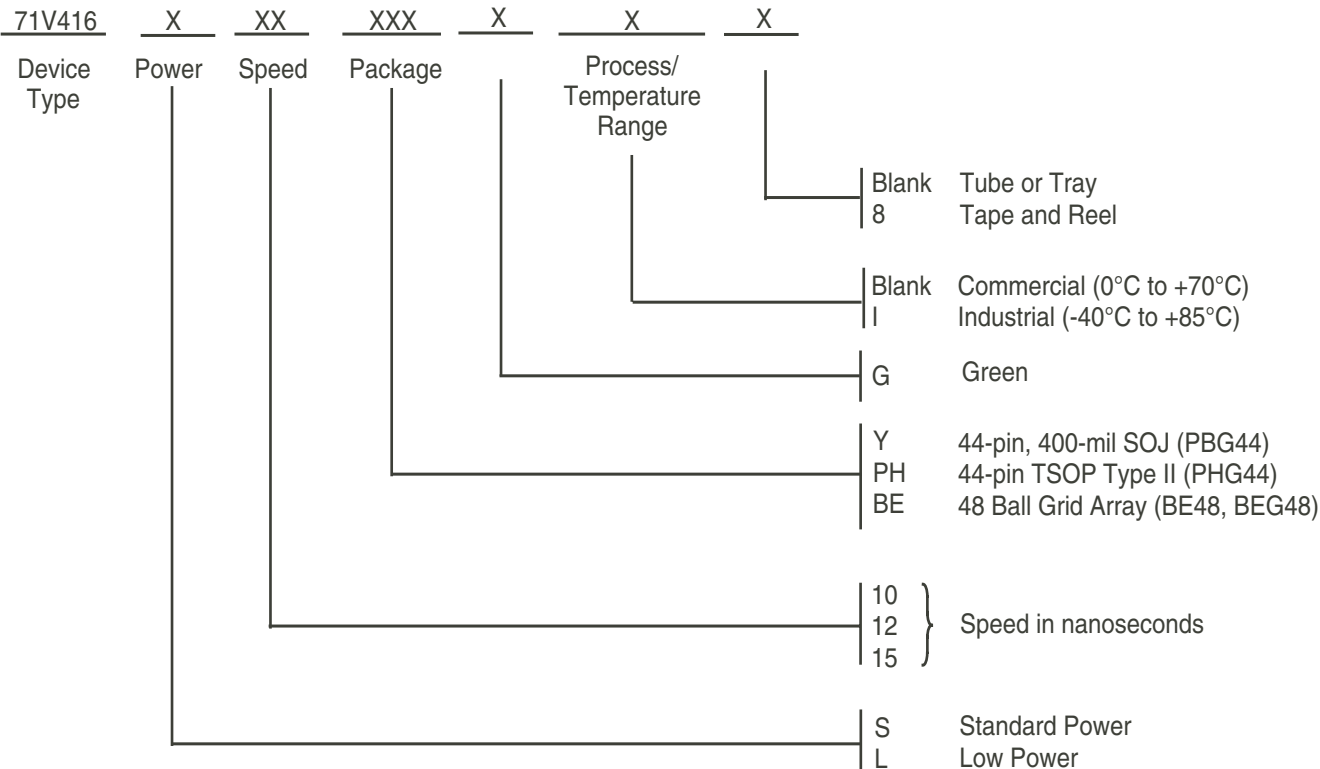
71V416 X XX XXX X X X

Device Type

Power

Speed

Package

Process/ Temperature Range

Blank Tube or Tray
8 Tape and Reel

Blank Commercial (0°C to +70°C)
I Industrial (-40°C to +85°C)

G Green

Y 44-pin, 400-mil SOJ (PBG44)
PH 44-pin TSOP Type II (PHG44)
BE 48 Ball Grid Array (BE48, BEG48)

10
12
15
Speed in nanoseconds

S Standard Power
L Low Power